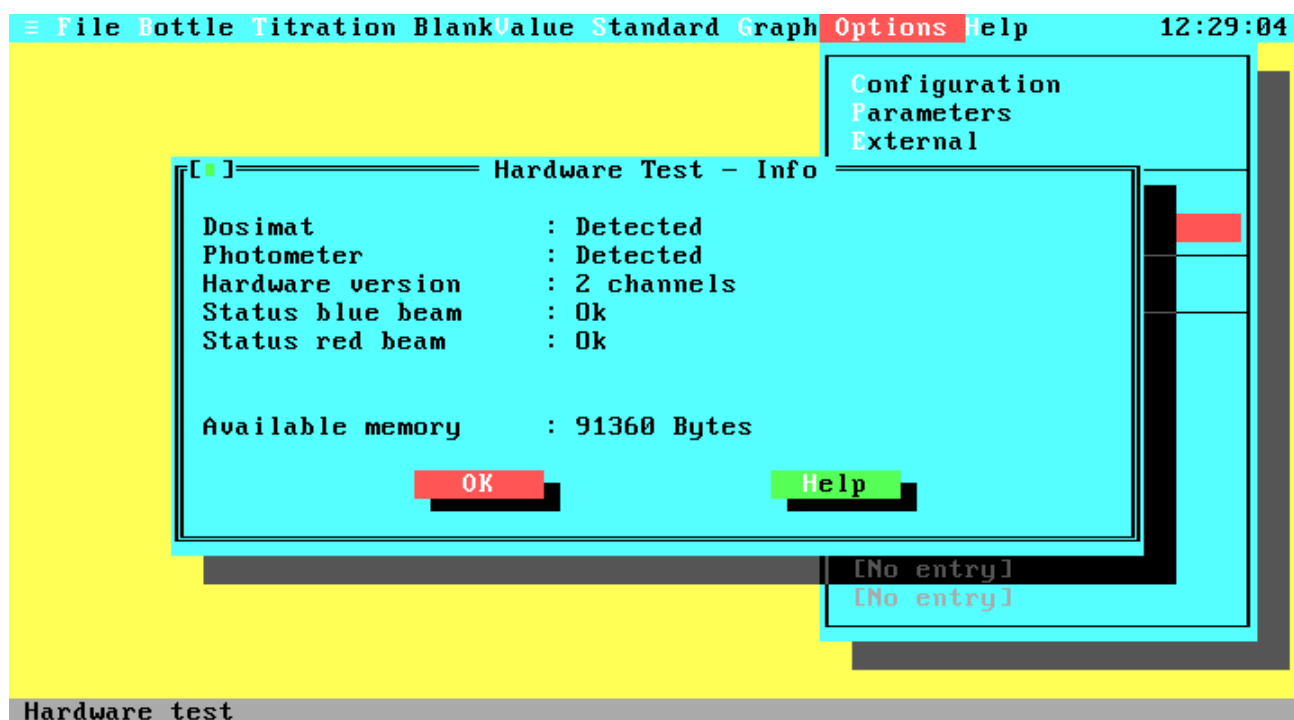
≡ File Bottle Titration BlankValue Standard Graph Options Help 12:29:04

Configuration
Parameters
External

[■] Hardware Test - Info

Dosimat : Detected
Photometer : Detected
Hardware version : 2 channels
Status blue beam : Ok
Status red beam : Ok

Available memory : 91360 Bytes

OK Help

[No entry]
[No entry]

Hardware test